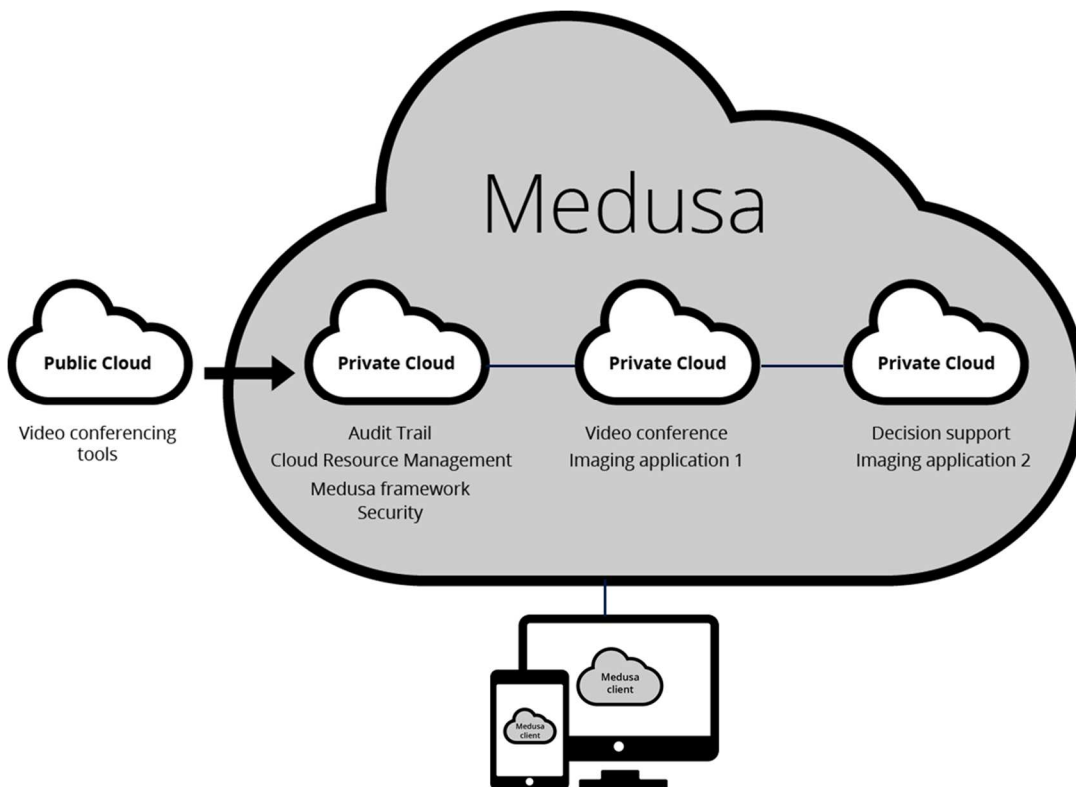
Medusa

Public Cloud

Video conferencing tools

Private Cloud

Audit Trail
Cloud Resource Management
Medusa framework
Security

Private Cloud

Video conference
Imaging application 1

Private Cloud

Decision support
Imaging application 2

Medusa client

Medusa client